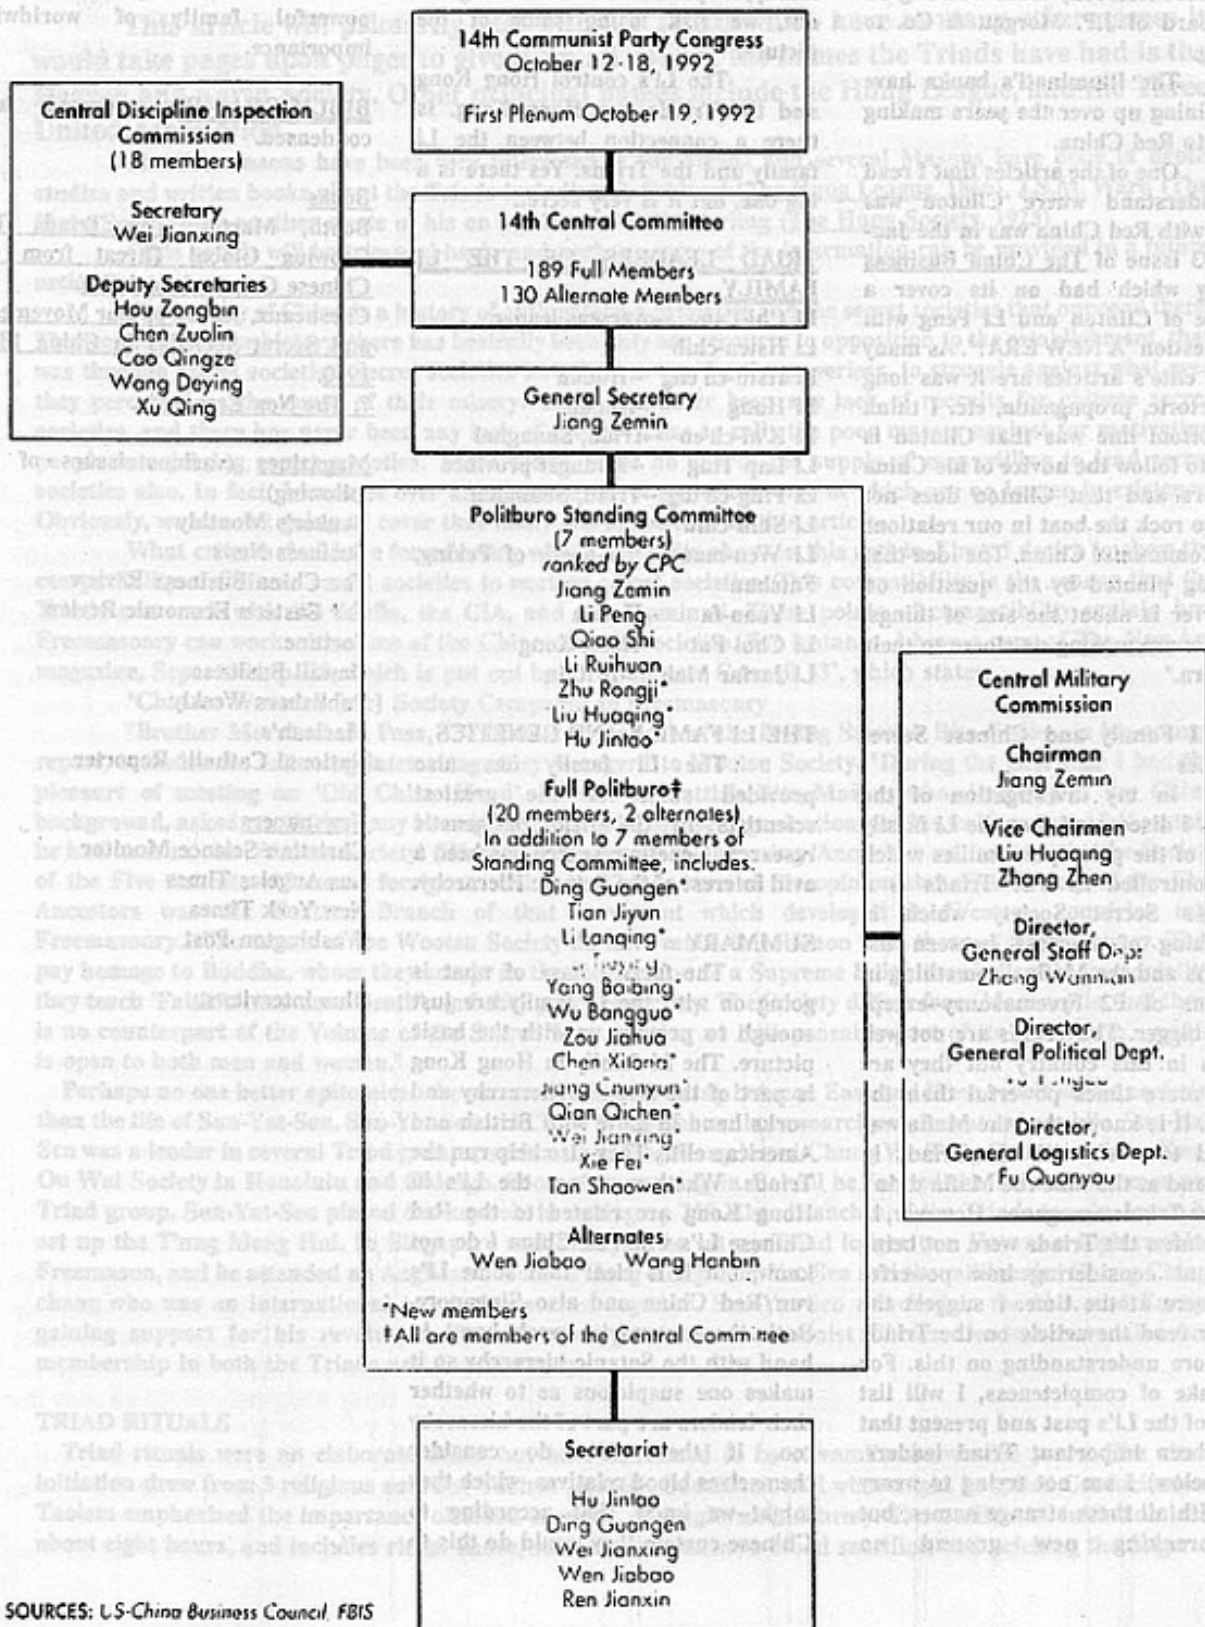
14th Communist Party Congress
October 12-18, 1992

First Plenum October 19, 1992

Central Discipline Inspection Commission
(18 members)

Secretary
Wei Jianxing

Deputy Secretaries
Hou Zongbin
Chen Zuolin
Cao Qingze
Wang Deying
Xu Qing

14th Central Committee

189 Full Members
130 Alternate Members

General Secretary
Jiang Zemin

Politburo Standing Committee
(7 members)
ranked by CPC
Jiang Zemin
Li Peng
Qiao Shi
Li Ruihuan
Zhu Rongji*
Liu Huaqing*
Hu Jintao*

Full Politburo†
(20 members, 2 alternates)
In addition to 7 members of Standing Committee, includes:
Ding Guangen*
Tian Jiyun
Li Lanqing*
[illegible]
Yang Baibing*
Wu Bangguo*
Zou Jiahua
Chen Xitong*
Jiang Chunyun*
Qian Qichen*
Wei Jianxing
Xie Fei
Tan Shaowen*

Alternates
Wen Jiabao Wang Hanbin

*New members
†All are members of the Central Committee

Central Military Commission

Chairman
Jiang Zemin

Vice Chairmen
Liu Huaqing
Zhang Zhen

Director,
General Staff Dept.
Zhang Wannian

Director,
General Political Dept.
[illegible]

Director,
General Logistics Dept.
Fu Quanyou

Secretariat

Hu Jintao
Ding Guangen
Wei Jianxing
Wen Jiabao
Ren Jianxin

SOURCES: U.S-China Business Council, FBIS